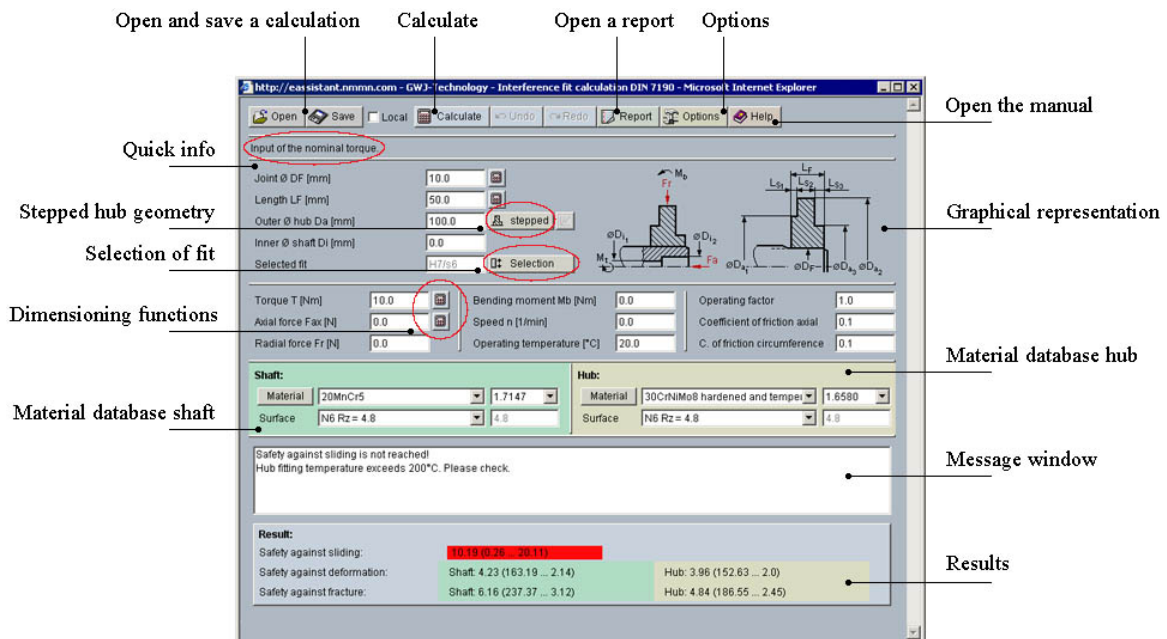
Open and save a calculation
Calculate
Open a report
Options

http://eassistant.nmmn.com - GWJ-Technology - Interference fit calculation DIN 7190 - Microsoft Internet Explorer

Open the manual

Open | Save | Local | Calculate | Undo | Redo | Report | Options | Help

Quick info

Input of the nominal torque

Joint Ø DF [mm] 10.0
Length LF [mm] 50.0
Outer Ø hub Da [mm] 100.0 stepped
Inner Ø shaft Di [mm] 0.0
Selected fit H7/s6 Selection

Stepped hub geometry
Selection of fit
Graphical representation

$M_b$ Fr $ØD_{i_1}$ $ØD_{i_2}$ $M_t$ Fa $L_F$ $L_{S_1}$ $L_{S_2}$ $L_{S_3}$ $ØD_{a_1}$ $ØD_F$ $ØD_{a_3}$ $ØD_{a_2}$

Dimensioning functions

Torque T [Nm] 10.0
Axial force Fax [N] 0.0
Radial force Fr [N] 0.0
Bending moment Mb [Nm] 0.0
Speed n [1/min] 0.0
Operating temperature [°C] 20.0
Operating factor 1.0
Coefficient of friction axial 0.1
C. of friction circumference 0.1

Material database hub

Shaft:
Material 20MnCr5 1.7147
Surface N6 Rz = 4.8 4.8

Hub:
Material 30CrNiMo8 hardened and temper 1.6580
Surface N6 Rz = 4.8 4.8

Material database shaft

Safety against sliding is not reached!
Hub fitting temperature exceeds 200°C. Please check.

Message window

Result:
Safety against sliding: 10.19 (0.26 ... 20.11)
Safety against deformation: Shaft: 4.23 (163.19 ... 2.14) Hub: 3.96 (152.63 ... 2.0)
Safety against fracture: Shaft: 6.16 (237.37 ... 3.12) Hub: 4.84 (186.55 ... 2.45)

Results